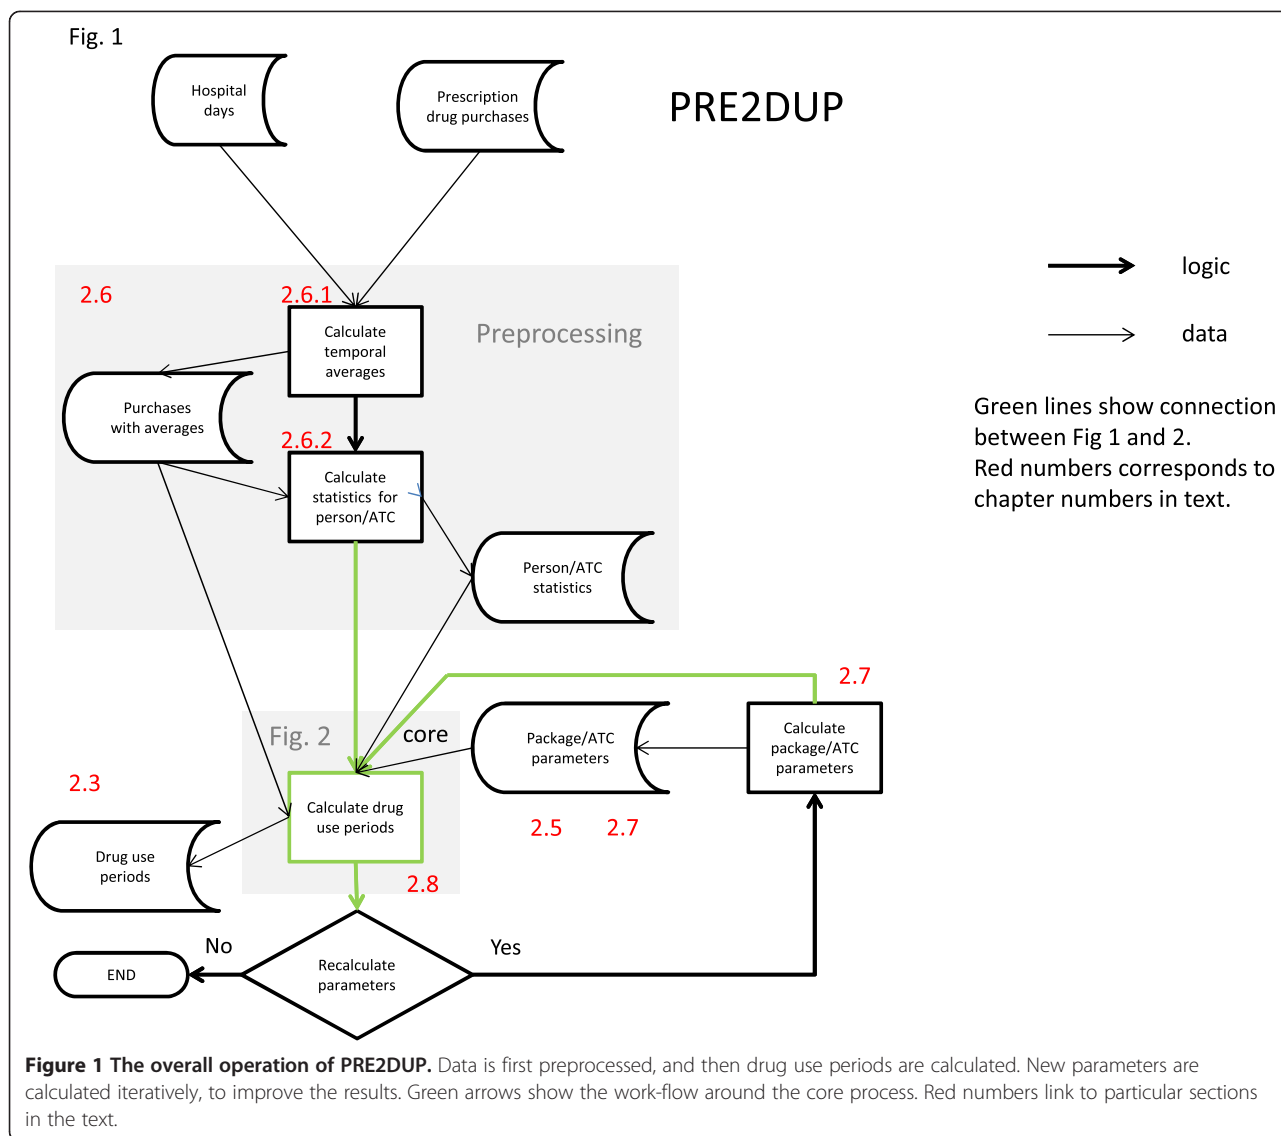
Fig. 1

Hospital days

Prescription drug purchases

PRE2DUP

logic

data

Green lines show connection between Fig 1 and 2.
Red numbers corresponds to chapter numbers in text.

2.6

2.6.1

Calculate temporal averages

Preprocessing

Purchases with averages

2.6.2

Calculate statistics for person/ATC

Person/ATC statistics

2.7

Fig. 2

core

Package/ATC parameters

Calculate package/ATC parameters

2.3

Calculate drug use periods

Drug use periods

2.5

2.7

2.8

No

Yes

END

Recalculate parameters

**Figure 1 The overall operation of PRE2DUP.** Data is first preprocessed, and then drug use periods are calculated. New parameters are calculated iteratively, to improve the results. Green arrows show the work-flow around the core process. Red numbers link to particular sections in the text.